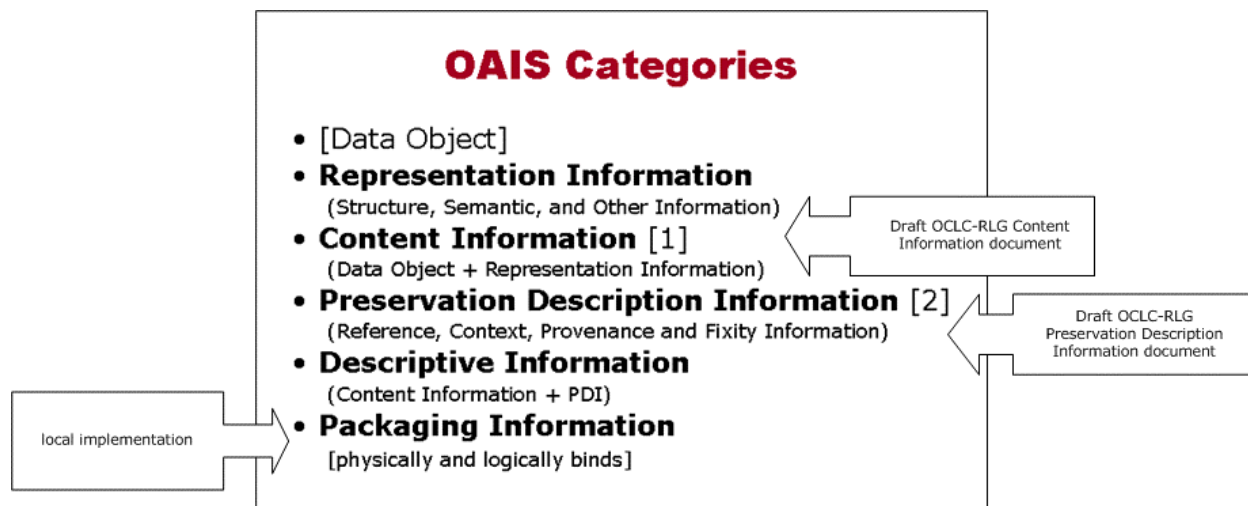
OAIS Categories

- [Data Object]
- **Representation Information**
(Structure, Semantic, and Other Information)
- **Content Information** [1]
(Data Object + Representation Information)
- **Preservation Description Information** [2]
(Reference, Context, Provenance and Fixity Information)
- **Descriptive Information**
(Content Information + PDI)
- **Packaging Information**
[physically and logically binds]

Draft OCLC-RLG Content Information document

Draft OCLC-RLG Preservation Description Information document

local implementation